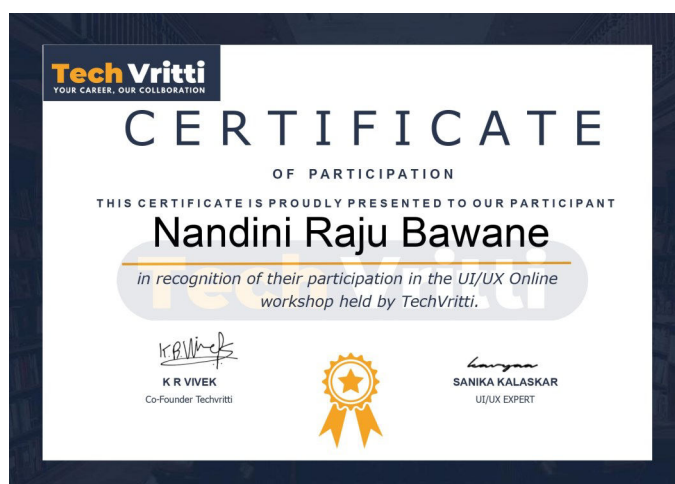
Tech Vritti
YOUR CAREER, OUR COLLBORATION

CERTIFICATE

OF PARTICIPATION

THIS CERTIFICATE IS PROUDLY PRESENTED TO OUR PARTICIPANT

Nandini Raju Bawane

in recognition of their participation in the UI/UX Online workshop held by TechVritti.

KRVivek

K R VIVEK
Co-Founder Techvritti

Kavya

SANIKA KALASKAR
UI/UX EXPERT